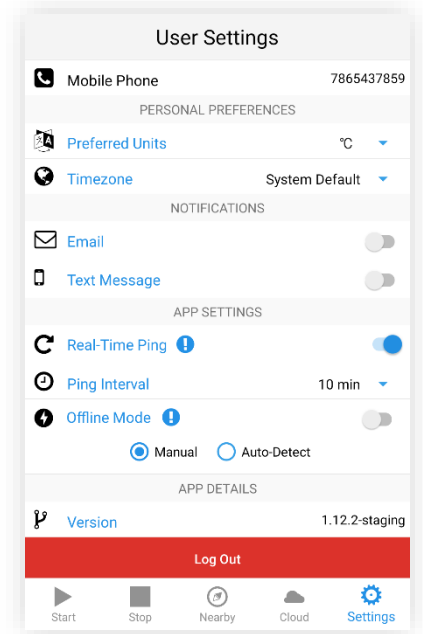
User Settings

Mobile Phone 7865437859

PERSONAL PREFERENCES

Preferred Units °C

Timezone System Default

NOTIFICATIONS

Email

Text Message

APP SETTINGS

Real-Time Ping

Ping Interval 10 min

Offline Mode

Manual Auto-Detect

APP DETAILS

Version 1.12.2-staging

Log Out

Start Stop Nearby Cloud Settings